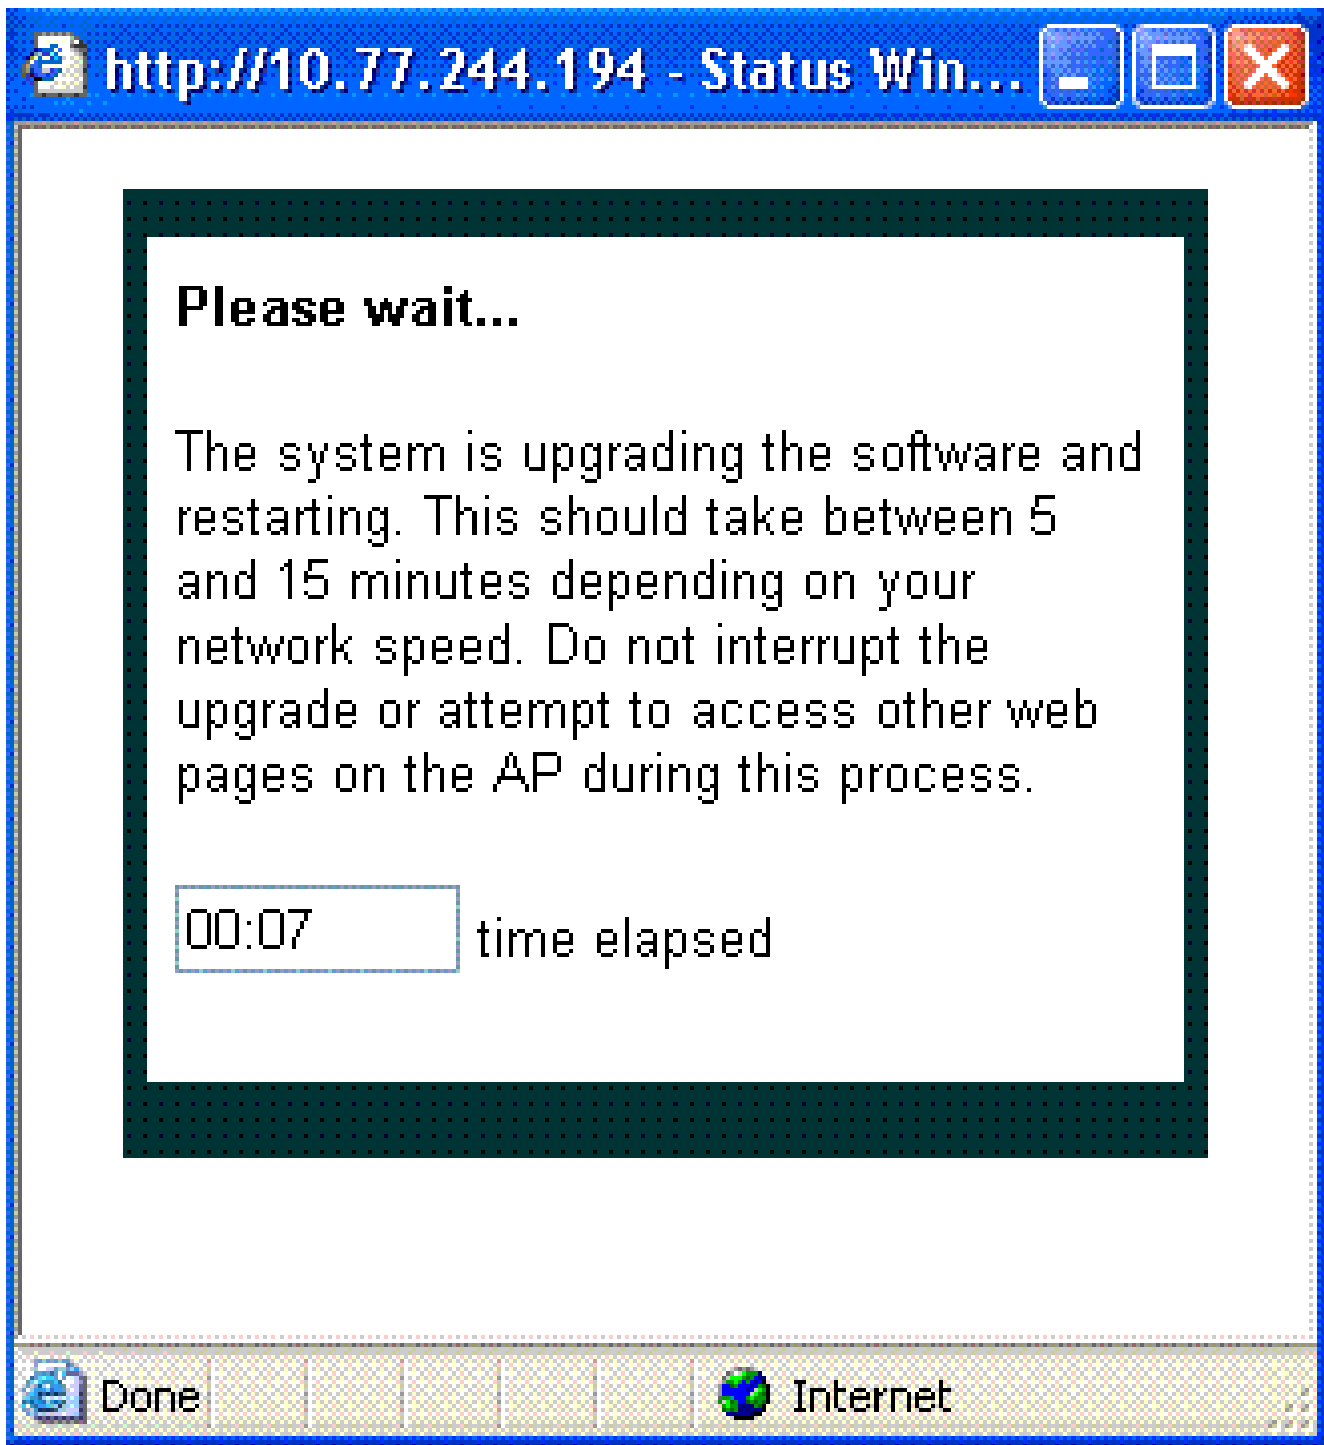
http://10.77.244.194 - Status Win...

Please wait...

The system is upgrading the software and restarting. This should take between 5 and 15 minutes depending on your network speed. Do not interrupt the upgrade or attempt to access other web pages on the AP during this process.

00:07 time elapsed

Done

Internet